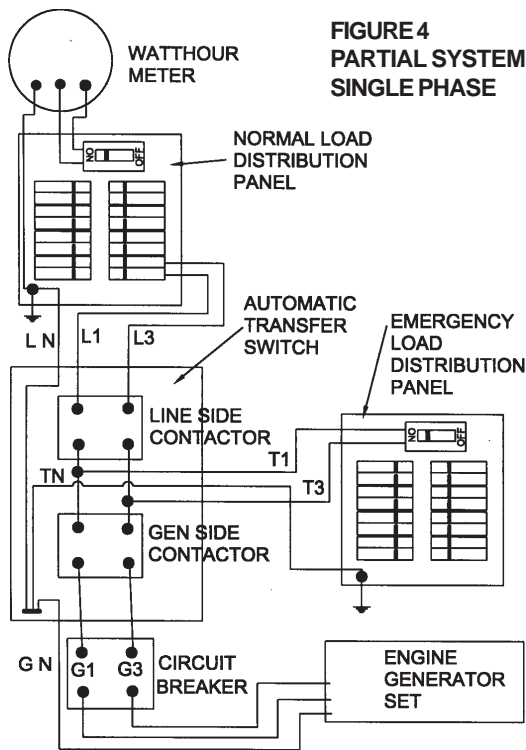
FIGURE 4
PARTIAL SYSTEM
SINGLE PHASE

WATTHOUR METER

NORMAL LOAD DISTRIBUTION PANEL

ON OFF

AUTOMATIC TRANSFER SWITCH

L N L1 L3

EMERGENCY LOAD DISTRIBUTION PANEL

ON OFF

LINE SIDE CONTACTOR

T1

TN

T3

GEN SIDE CONTACTOR

G N

G1 G3

CIRCUIT BREAKER

ENGINE GENERATOR SET